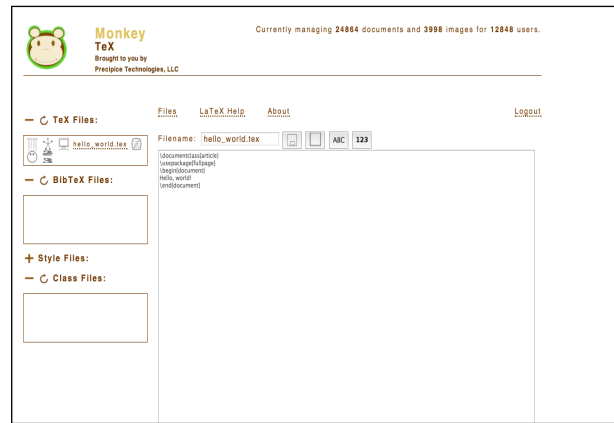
Monkey
TeX
Brought to you by
Precipice Technologies, LLC

Currently managing **24864** documents and **3998** images for **12848** users.

— TeX Files:

hello_world.tex

— BibTeX Files:

+ Style Files:

— Class Files:

Files LaTeX Help About

Logout

Filename: hello_world.tex

ABC 123

\documentclass{article}
\usepackage{fullpage}
\begin{document}
Hello, world!
\end{document}